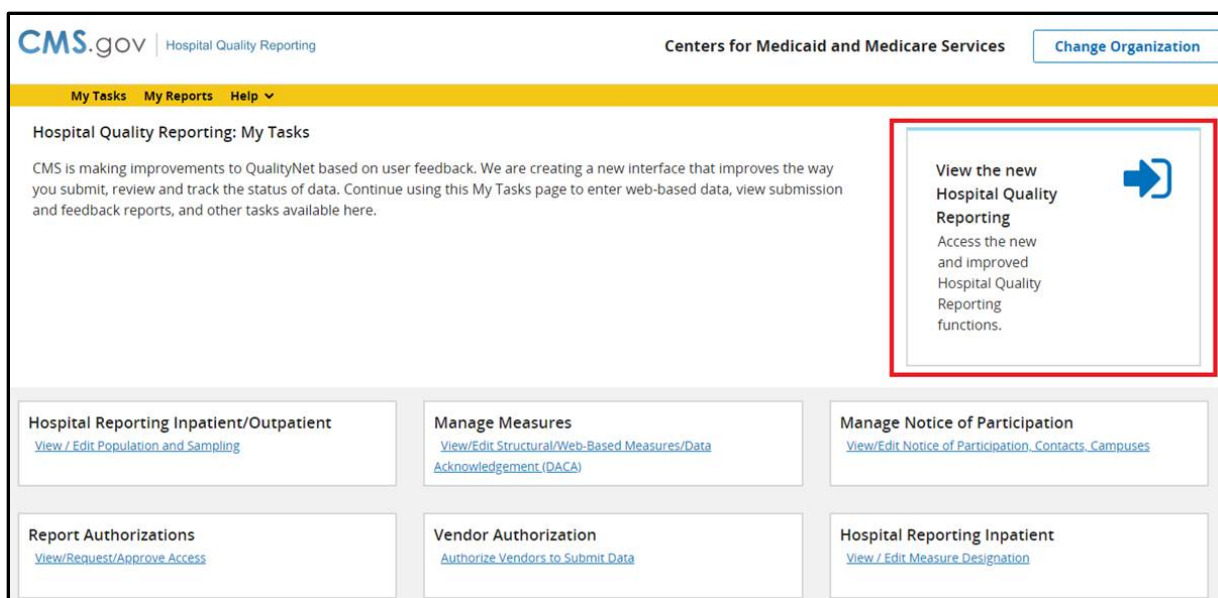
CMS.gov | Hospital Quality Reporting

Centers for Medicaid and Medicare Services

Change Organization

My Tasks My Reports Help

Hospital Quality Reporting: My Tasks

CMS is making improvements to QualityNet based on user feedback. We are creating a new interface that improves the way you submit, review and track the status of data. Continue using this My Tasks page to enter web-based data, view submission and feedback reports, and other tasks available here.

View the new Hospital Quality Reporting

Access the new and improved Hospital Quality Reporting functions.

Hospital Reporting Inpatient/Outpatient
View / Edit Population and Sampling

Manage Measures
View/Edit Structural/Web-Based Measures/Data Acknowledgement (DACA)

Manage Notice of Participation
View/Edit Notice of Participation, Contacts, Campuses

Report Authorizations
View/Request/Approve Access

Vendor Authorization
Authorize Vendors to Submit Data

Hospital Reporting Inpatient
View / Edit Measure Designation